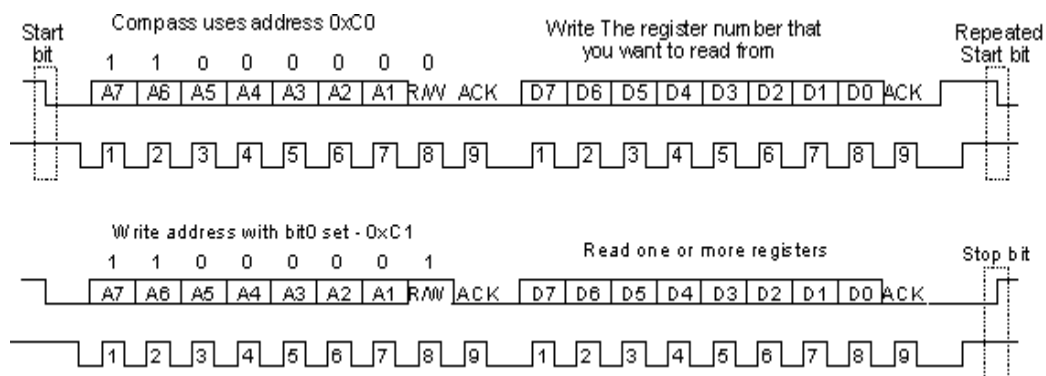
Start bit

Compass uses address 0xC0

1 1 0 0 0 0 0 0

A7 A6 A5 A4 A3 A2 A1 R/W ACK

Write The register number that you want to read from

D7 D6 D5 D4 D3 D2 D1 D0 ACK

Repeated Start bit

1 2 3 4 5 6 7 8 9 1 2 3 4 5 6 7 8 9

Write address with bit0 set - 0xC1

1 1 0 0 0 0 0 1

A7 A6 A5 A4 A3 A2 A1 R/W ACK

Read one or more registers

D7 D6 D5 D4 D3 D2 D1 D0 ACK

Stop bit

1 2 3 4 5 6 7 8 9 1 2 3 4 5 6 7 8 9